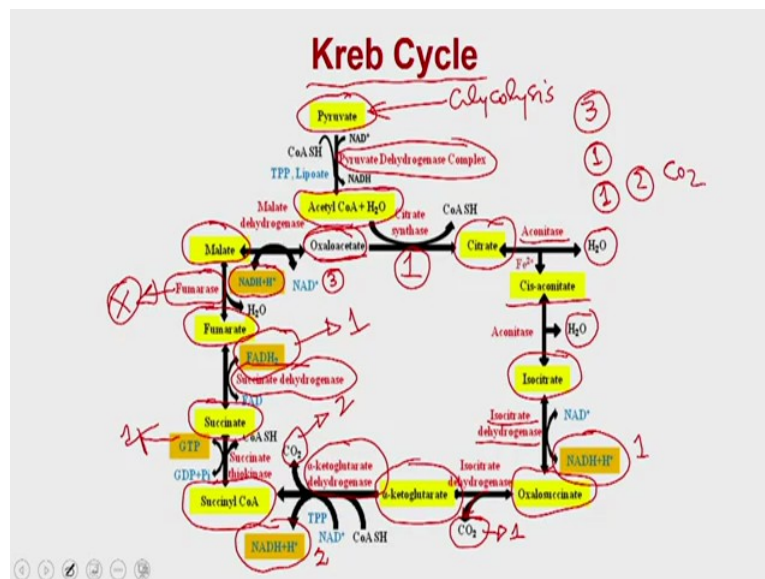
Kreb Cycle

Pyruvate
Glycolysis
3
1
1 2 $CO_2$
$NAD^+$
CoA SH
Pyruvate Dehydrogenase Complex
TPP, Lipoate
NADH
Malate dehydrogenase
Acetyl CoA + $H_2O$
Citrate synthase
CoA SH
Malate
Oxaloacetate
1
Citrate
Aconitase
$H_2O$
NADH+H$^+$
$NAD^+$ 3
$Fe^{2+}$
Cis-aconitate
Fumarase
$H_2O$
Fumarate
1
Aconitase
$H_2O$
$FADH_2$
Succinate dehydrogenase
FAD
Isocitrate
2
Succinate
$NAD^+$
Isocitrate dehydrogenase
1
GTP
CoA SH
NADH+H$^+$
1
GDP+Pi
Succinate thiokinase
$CO_2$
α-ketoglutarate dehydrogenase
Isocitrate dehydrogenase
Succinyl CoA
α-ketoglutarate
Oxalosuccinate
TPP
$NAD^+$
CoA SH
$CO_2$
1
NADH+H$^+$
2